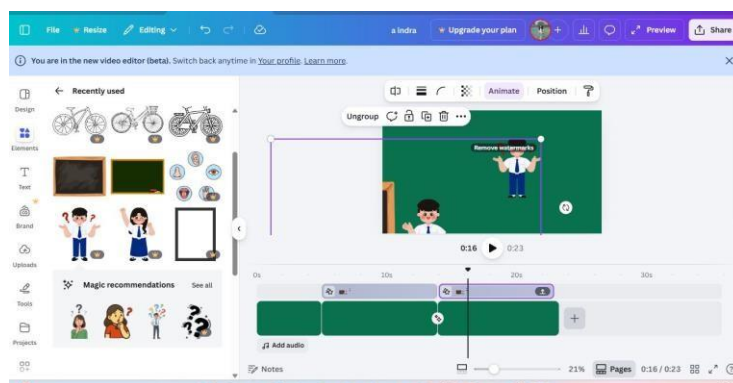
File Resize Editing a Indra Upgrade your plan Preview Share

You are in the new video editor (beta). Switch back anytime in Your profile. Learn more.

Design
Elements
Text
Brand
Uploads
Tools
Projects

Recently used

Magic recommendations See all

Animate Position

Ungroup

Remove watermarks

0:16 0:23

0s 10s 20s 30s

Add audio

Notes 21% Pages 0:16 / 0:23